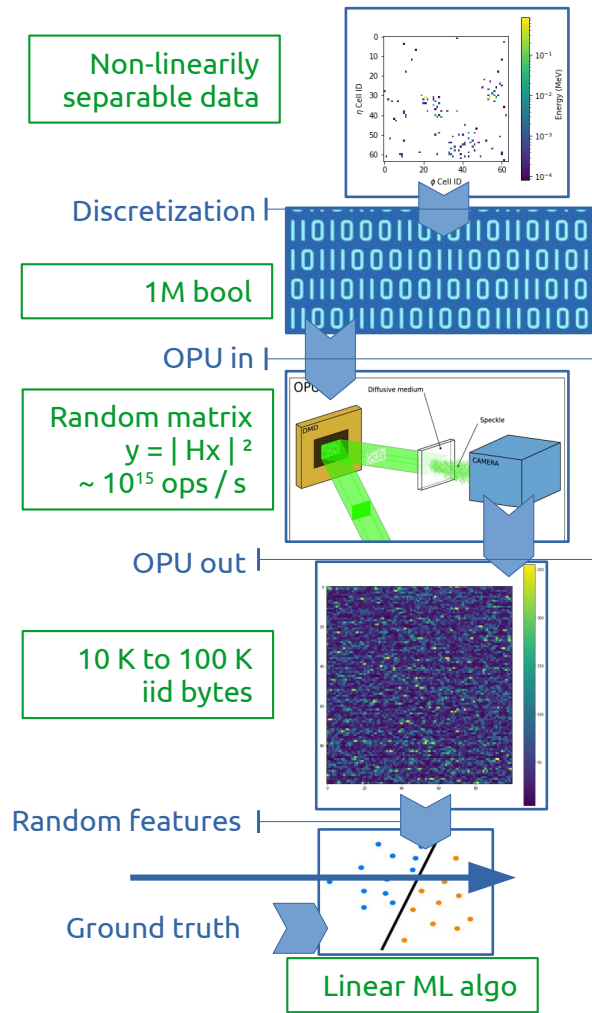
Non-linearily separable data

$\eta$ Cell ID

$\phi$ Cell ID

Energy (MeV)

0
10
20
30
40
50
60

0 20 40 60

$10^{-1}$
$10^{-2}$
$10^{-3}$
$10^{-4}$

Discretization

1M bool

OPU in

Random matrix
y = | Hx | ²
~ $10^{15}$ ops / s

OPU

DMD

Diffusive medium

Speckle

CAMERA

OPU out

10 K to 100 K
iid bytes

Random features

Ground truth

Linear ML algo